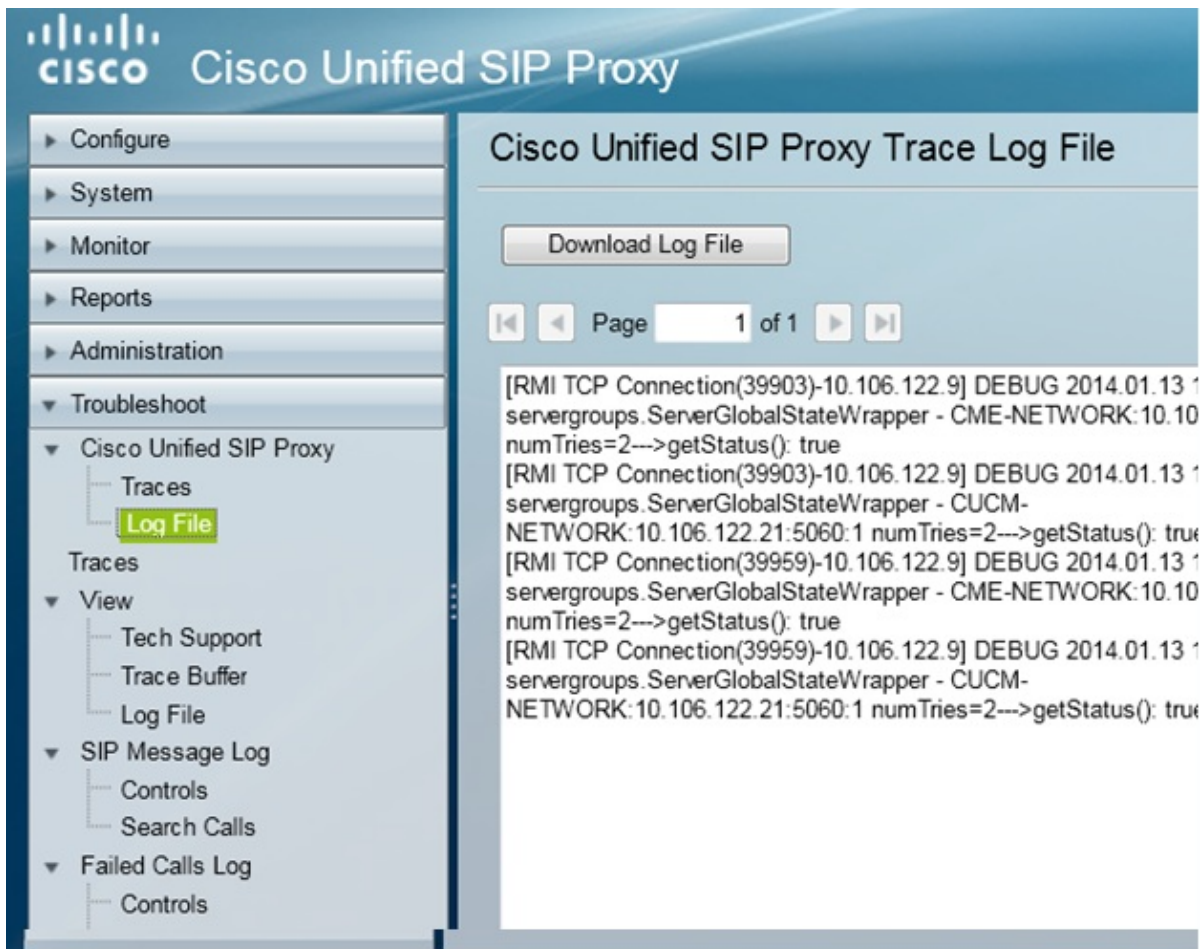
cisco Cisco Unified SIP Proxy

Configure
System
Monitor
Reports
Administration
Troubleshoot
Cisco Unified SIP Proxy
Traces
Log File
Traces
View
Tech Support
Trace Buffer
Log File
SIP Message Log
Controls
Search Calls
Failed Calls Log
Controls

Cisco Unified SIP Proxy Trace Log File

Download Log File

Page 1 of 1

[RMI TCP Connection(39903)-10.106.122.9] DEBUG 2014.01.13 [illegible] servergroups.ServerGlobalStateWrapper - CME-NETWORK:10.10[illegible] numTries=2--->getStatus(): true
[RMI TCP Connection(39903)-10.106.122.9] DEBUG 2014.01.13 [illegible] servergroups.ServerGlobalStateWrapper - CUCM-NETWORK:10.106.122.21:5060:1 numTries=2--->getStatus(): tru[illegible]
[RMI TCP Connection(39959)-10.106.122.9] DEBUG 2014.01.13 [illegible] servergroups.ServerGlobalStateWrapper - CME-NETWORK:10.10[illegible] numTries=2--->getStatus(): true
[RMI TCP Connection(39959)-10.106.122.9] DEBUG 2014.01.13 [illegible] servergroups.ServerGlobalStateWrapper - CUCM-NETWORK:10.106.122.21:5060:1 numTries=2--->getStatus(): tru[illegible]